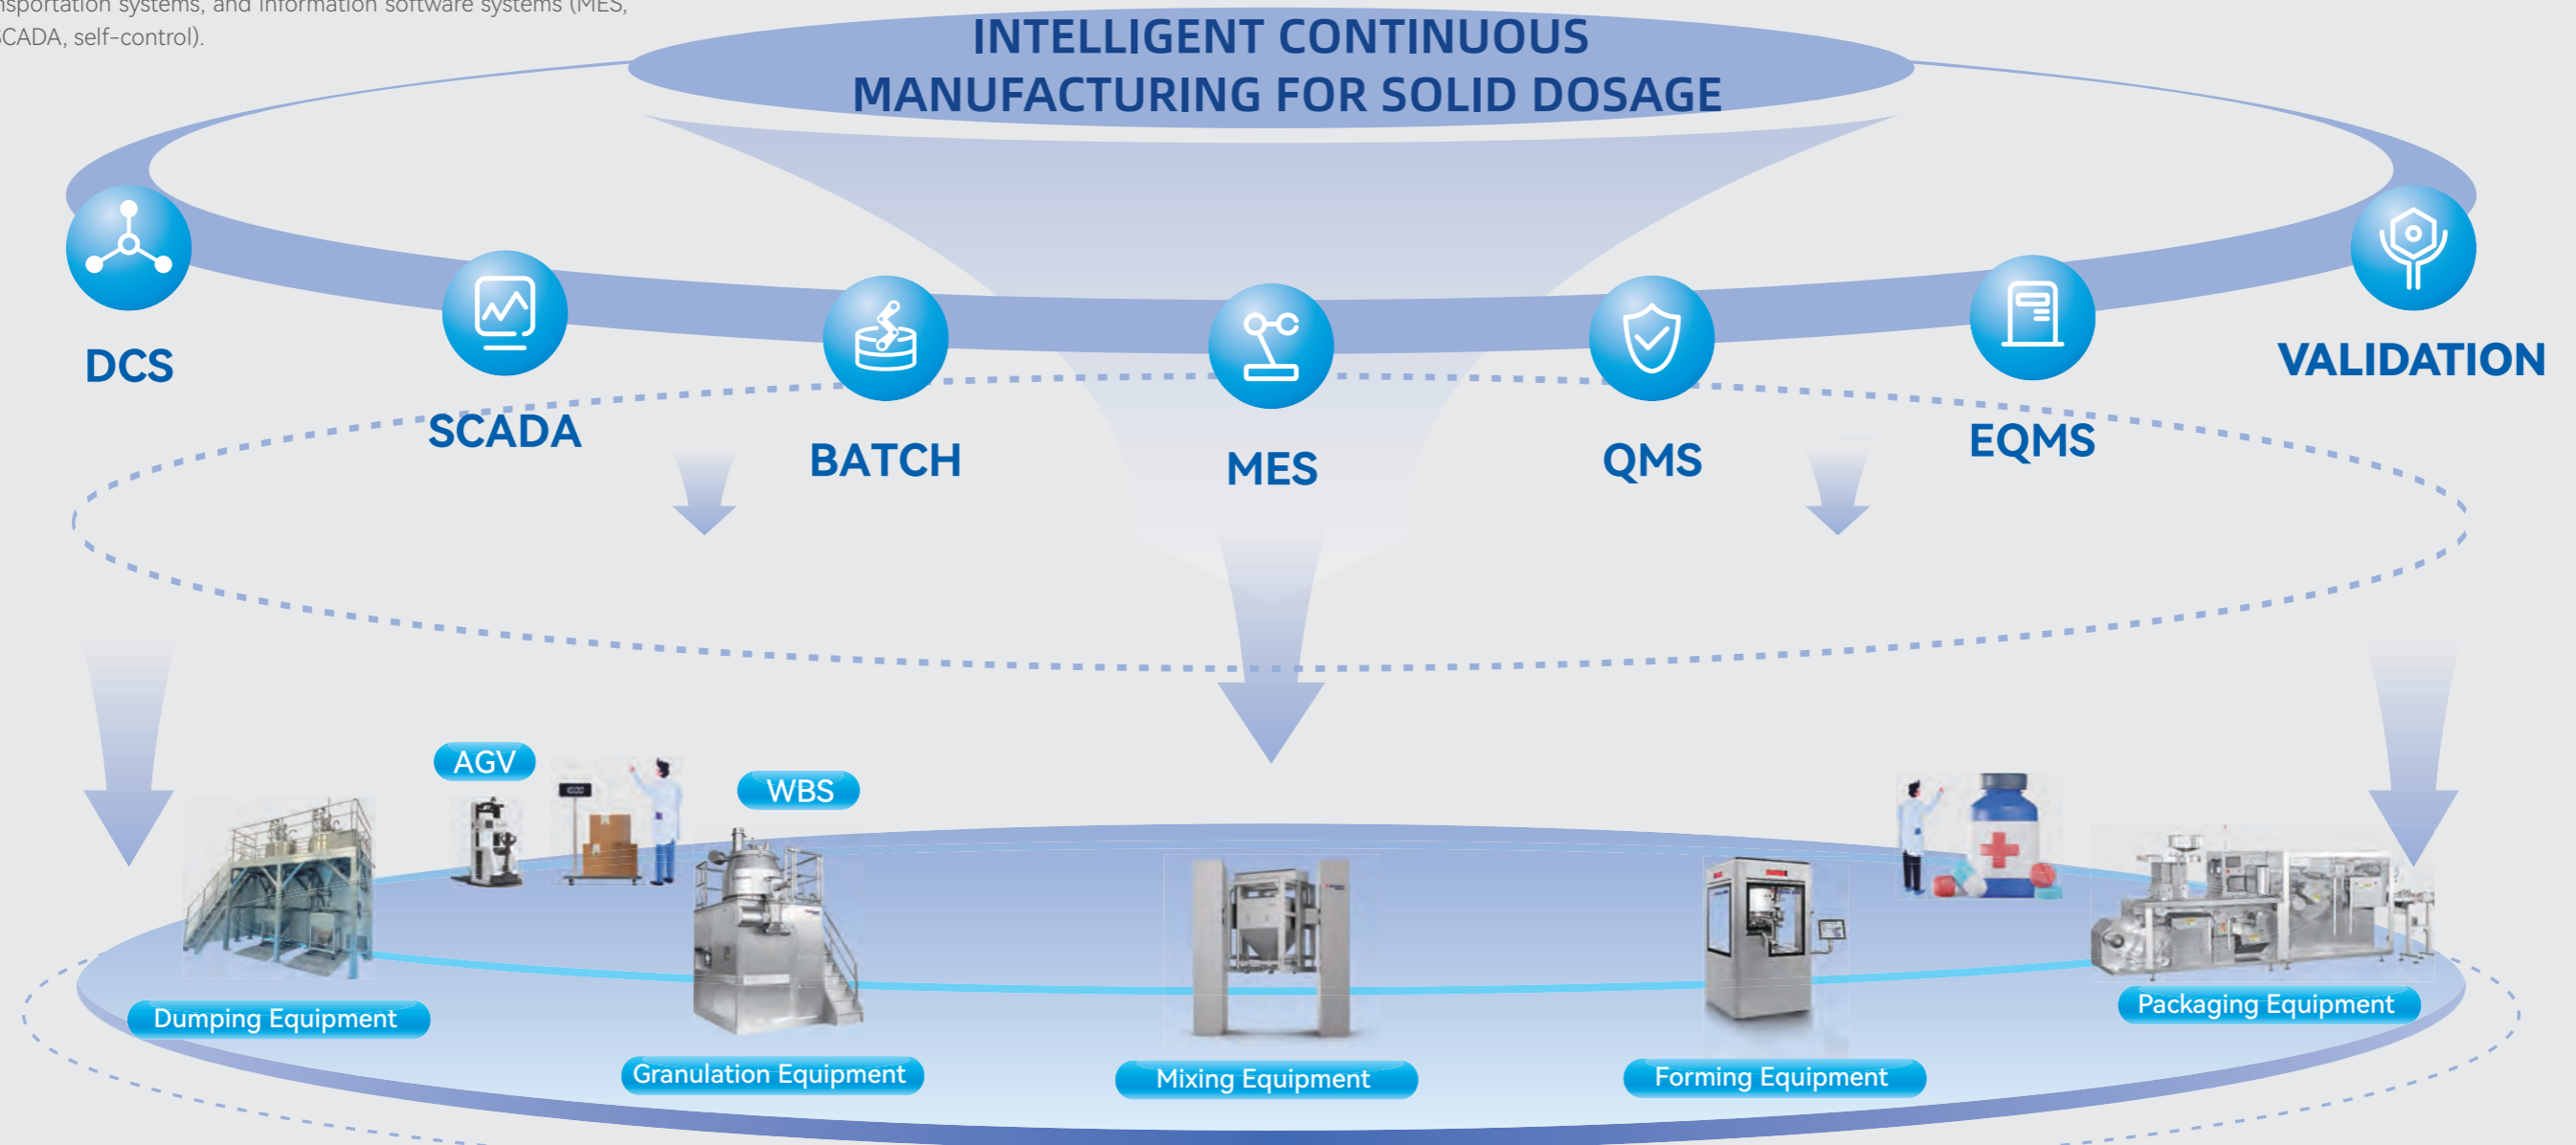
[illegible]nsportation systems, and information software systems (MES, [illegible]CADA, self-control).

INTELLIGENT CONTINUOUS MANUFACTURING FOR SOLID DOSAGE

DCS

SCADA

BATCH

MES

QMS

EQMS

VALIDATION

AGV

WBS

Dumping Equipment

Granulation Equipment

Mixing Equipment

Forming Equipment

Packaging Equipment